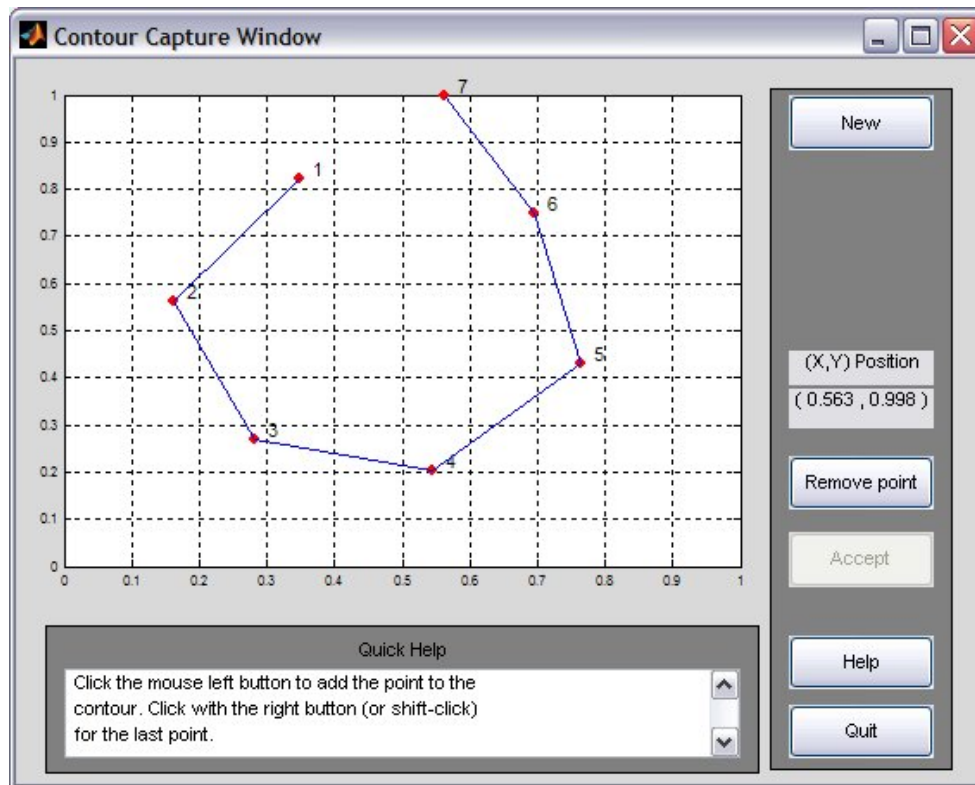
Contour Capture Window

1
0.9
0.8
0.7
0.6
0.5
0.4
0.3
0.2
0.1
0
0 0.1 0.2 0.3 0.4 0.5 0.6 0.7 0.8 0.9 1

7
1
6
2
5
3
4

New

(X,Y) Position
( 0.563 , 0.998 )

Remove point

Accept

Quick Help

Click the mouse left button to add the point to the contour. Click with the right button (or shift-click) for the last point.

Help

Quit